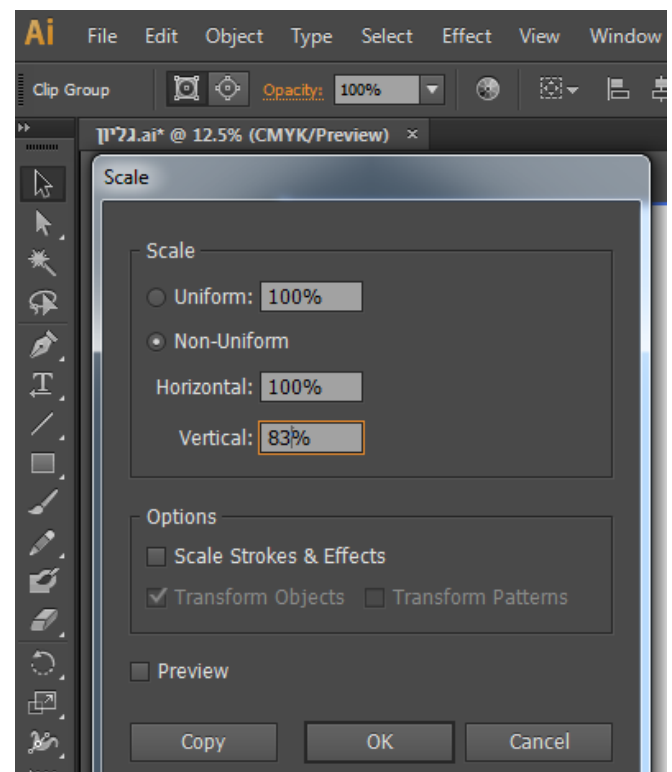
Ai File Edit Object Type Select Effect View Window

Clip Group Opacity: 100%

גליון.ai* @ 12.5% (CMYK/Preview) ×

Scale

Scale

Uniform: 100%

Non-Uniform

Horizontal: 100%

Vertical: 83%

Options

Scale Strokes & Effects

Transform Objects Transform Patterns

Preview

Copy OK Cancel